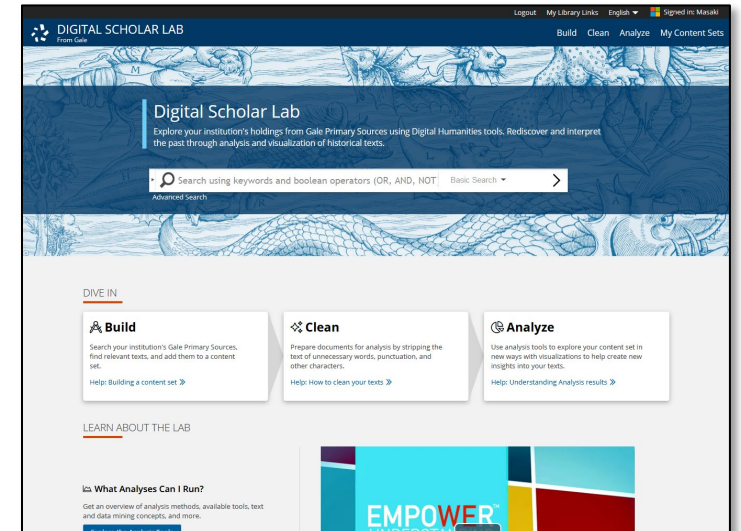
Logout My Library Links English Signed in: Masaki

DIGITAL SCHOLAR LAB
From Gale

Build Clean Analyze My Content Sets

Digital Scholar Lab

Explore your institution's holdings from Gale Primary Sources using Digital Humanities tools. Rediscover and interpret the past through analysis and visualization of historical texts.

Search using keywords and boolean operators (OR, AND, NOT Basic Search

Advanced Search

DIVE IN

Build

Search your institution's Gale Primary Sources, find relevant texts, and add them to a content set.

Help: Building a content set »

Clean

Prepare documents for analysis by stripping the text of unnecessary words, punctuation, and other characters.

Help: How to clean your texts »

Analyze

Use analysis tools to explore your content set in new ways with visualizations to help create new insights into your texts.

Help: Understanding Analysis results »

LEARN ABOUT THE LAB

What Analyses Can I Run?

Get an overview of analysis methods, available tools, text and data mining concepts, and more.

EMPOWER™